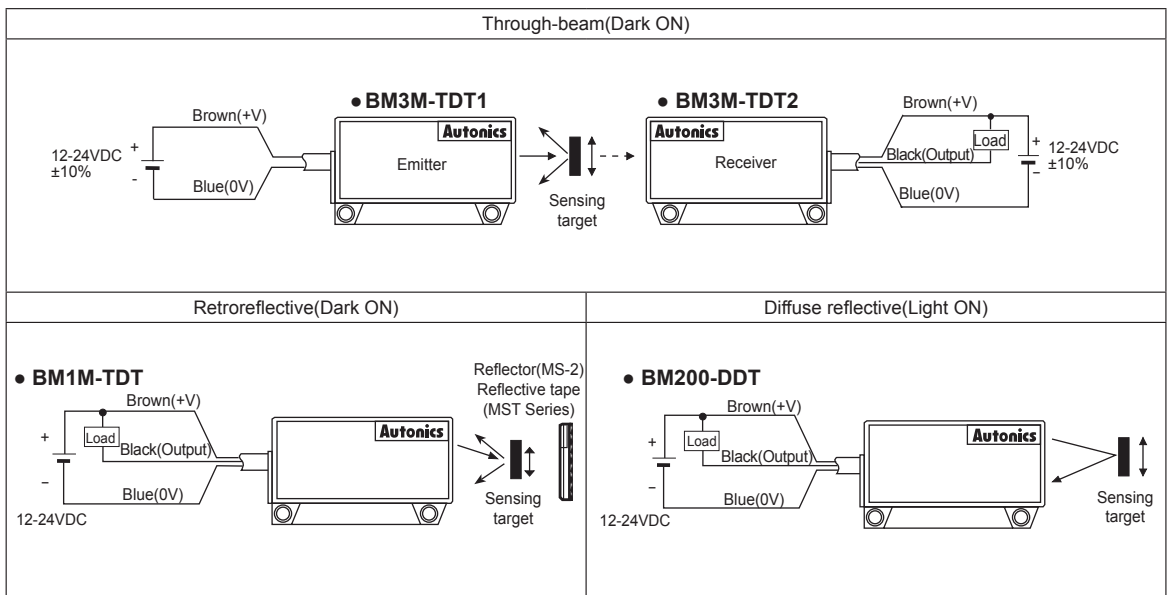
Through-beam(Dark ON)

12-24VDC ±10%
+
-
Brown(+V)
Blue(0V)

● BM3M-TDT1
Autonics
Emitter

Sensing target

● BM3M-TDT2
Autonics
Receiver

Brown(+V)
Load
Black(Output)
Blue(0V)
+
-
12-24VDC ±10%

Retroreflective(Dark ON)

● BM1M-TDT
Brown(+V)
+
Load
Black(Output)
–
Blue(0V)
12-24VDC
Autonics
Reflector(MS-2) Reflective tape (MST Series)
Sensing target

Diffuse reflective(Light ON)

● BM200-DDT
Brown(+V)
+
Load
Black(Output)
–
Blue(0V)
12-24VDC
Autonics
Sensing target